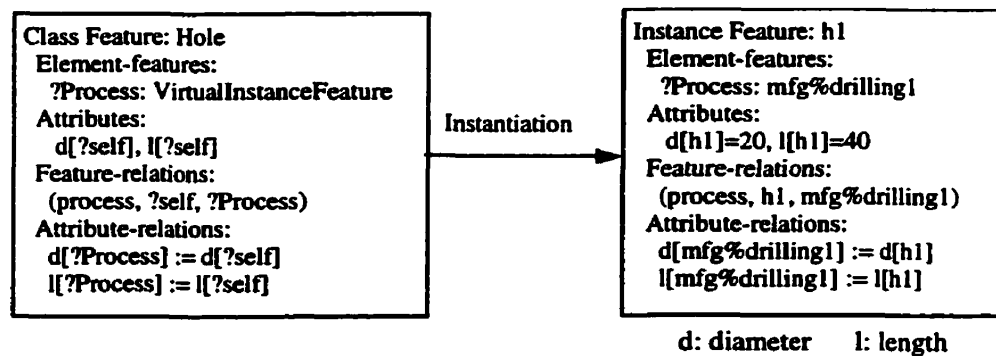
Class Feature: Hole
Element-features:
?Process: VirtualInstanceFeature
Attributes:
d[?self], l[?self]
Feature-relations:
(process, ?self, ?Process)
Attribute-relations:
d[?Process] := d[?self]
l[?Process] := l[?self]

Instantiation

Instance Feature: h1
Element-features:
?Process: mfg%drilling1
Attributes:
d[h1]=20, l[h1]=40
Feature-relations:
(process, h1, mfg%drilling1)
Attribute-relations:
d[mfg%drilling1] := d[h1]
l[mfg%drilling1] := l[h1]

d: diameter l: length